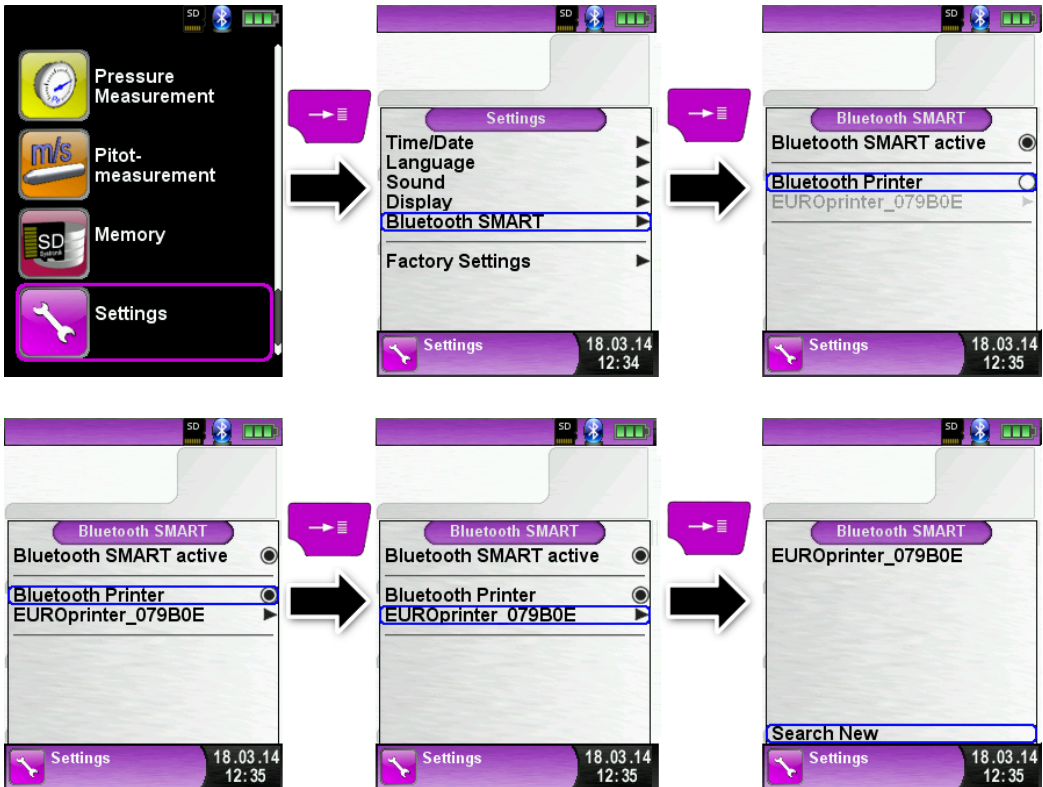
SD

Pressure Measurement

m/s

Pitot-measurement

SD

Memory

Settings

SD

Settings

Time/Date
Language
Sound
Display
Bluetooth SMART

Factory Settings

Settings 18.03.14 12:34

SD

Bluetooth SMART

Bluetooth SMART active

Bluetooth Printer
EUROprinter_079B0E

Settings 18.03.14 12:35

SD

Bluetooth SMART

Bluetooth SMART active

Bluetooth Printer
EUROprinter_079B0E

Settings 18.03.14 12:35

SD

Bluetooth SMART

Bluetooth SMART active

Bluetooth Printer
EUROprinter_079B0E

Settings 18.03.14 12:35

SD

Bluetooth SMART

EUROprinter_079B0E

Search New

Settings 18.03.14 12:35